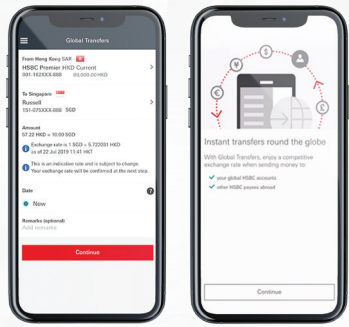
Global Transfers

From Hong Kong SAR
HSBC Premier HKD Current
001-163XXX-888 88,000.00 HKD

To Singapore
Russell
151-075XXX-888 SGD

Amount
57.22 HKD = 10.00 SGD

Exchange rate is 1 SGD = 5.722001 HKD as of 22 Jul 2019 11:41 HKT

This is an indicative rate and is subject to change. Your exchange rate will be confirmed at the next step.

Date
Now

Remarks (optional)
Add remarks

Continue

Instant transfers round the globe

With Global Transfers, enjoy a competitive exchange rate when sending money to:

your global HSBC accounts
other HSBC payees abroad

Continue